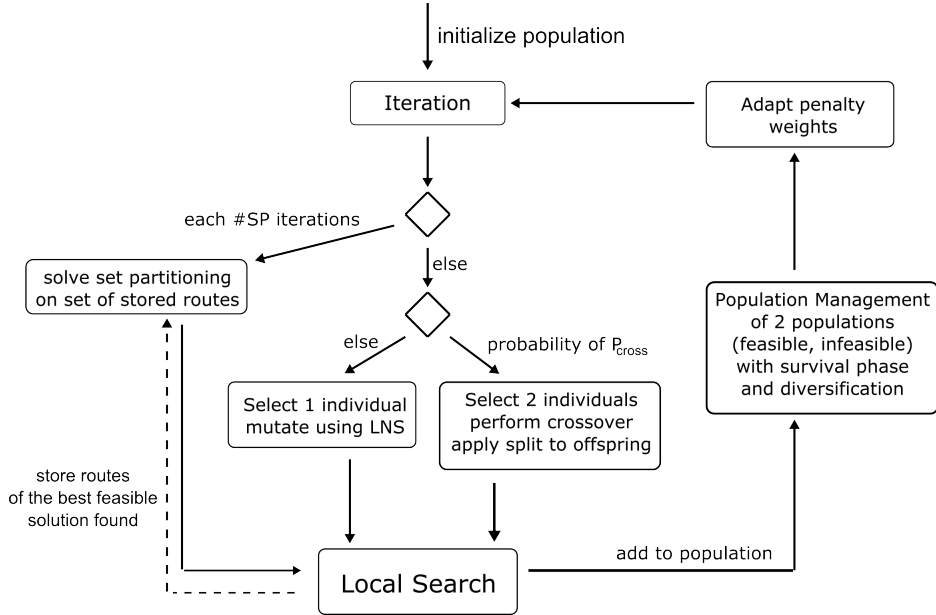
initialize population

Iteration

Adapt penalty weights

each #SP iterations

solve set partitioning on set of stored routes

else

else

probability of $P_{cross}$

Population Management of 2 populations (feasible, infeasible) with survival phase and diversification

Select 1 individual mutate using LNS

Select 2 individuals perform crossover apply split to offspring

store routes of the best feasible solution found

Local Search

add to population